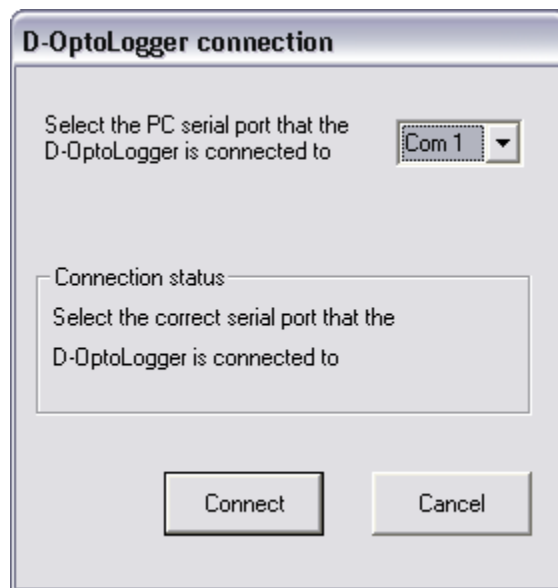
D-OptoLogger connection

Select the PC serial port that the D-OptoLogger is connected to

Com 1

Connection status

Select the correct serial port that the D-OptoLogger is connected to

Connect

Cancel